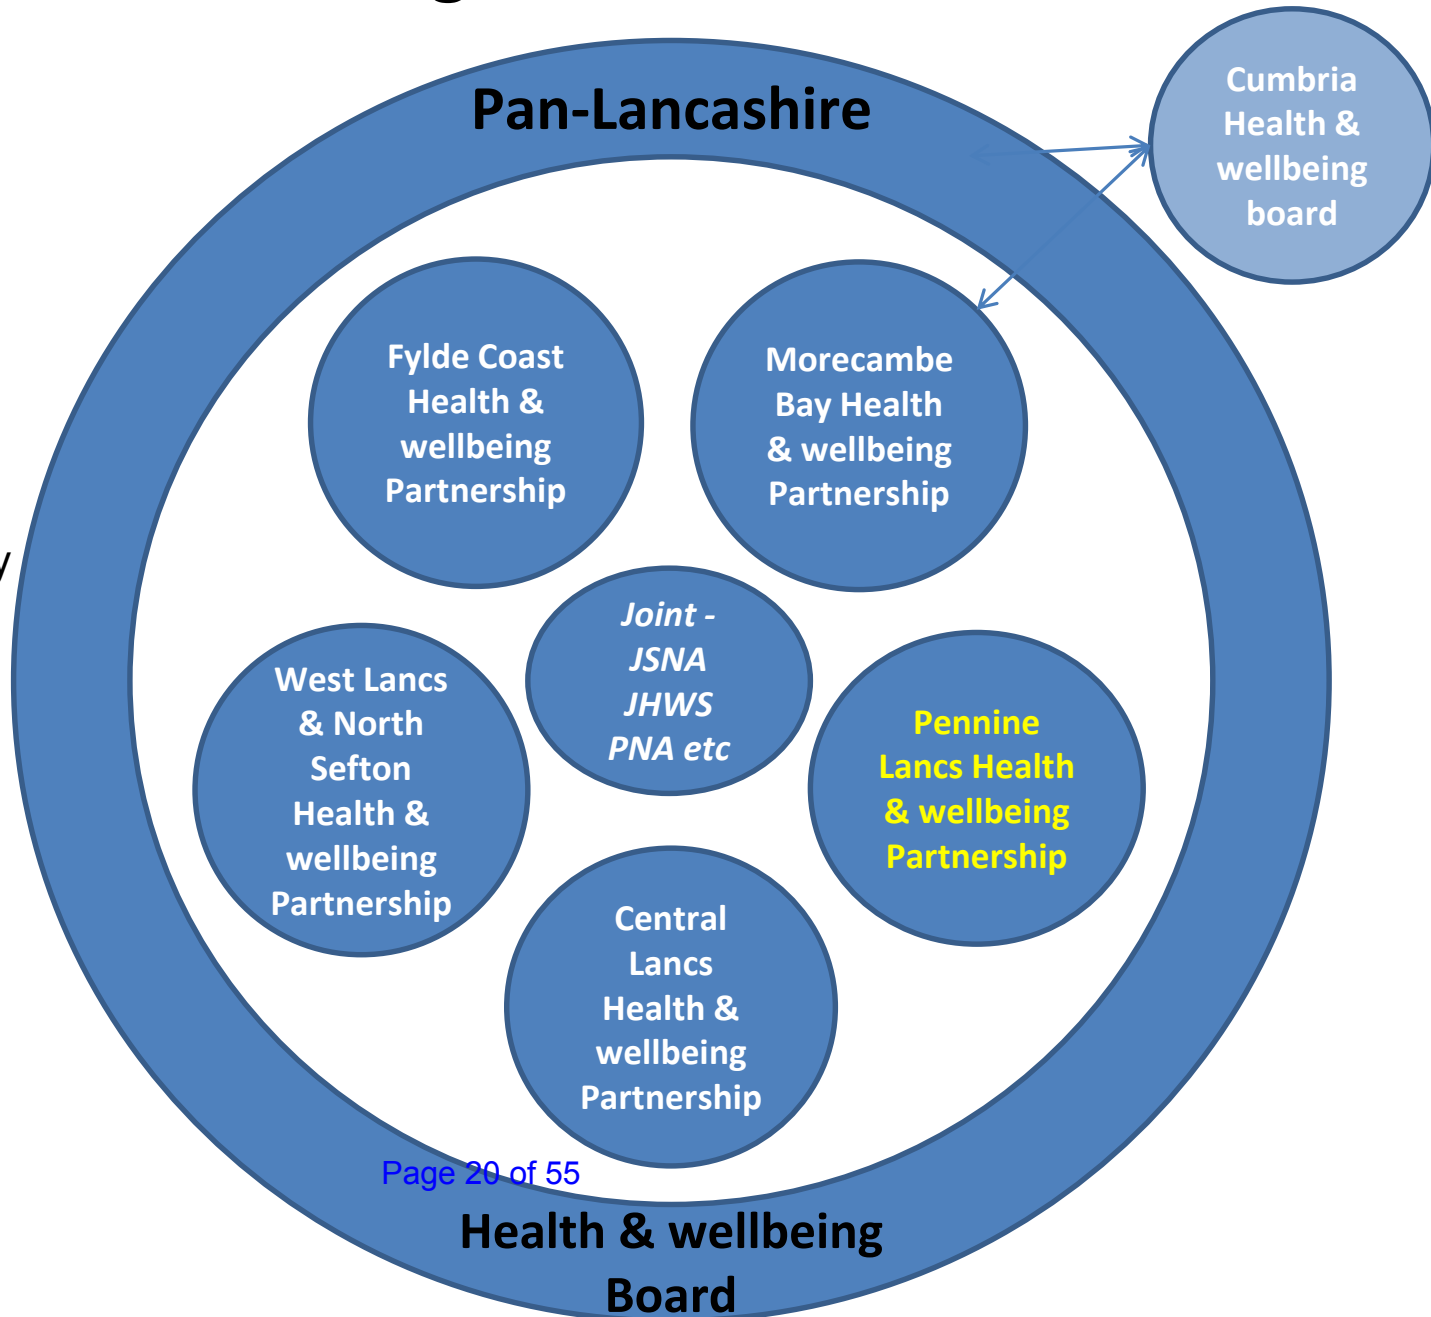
Pan-Lancashire

Cumbria Health & wellbeing board

Fylde Coast Health & wellbeing Partnership

Morecambe Bay Health & wellbeing Partnership

Joint - JSNA JHWS PNA etc

West Lancs & North Sefton Health & wellbeing Partnership

Pennine Lancs Health & wellbeing Partnership

Central Lancs Health & wellbeing Partnership

Page 20 of 55

Health & wellbeing Board